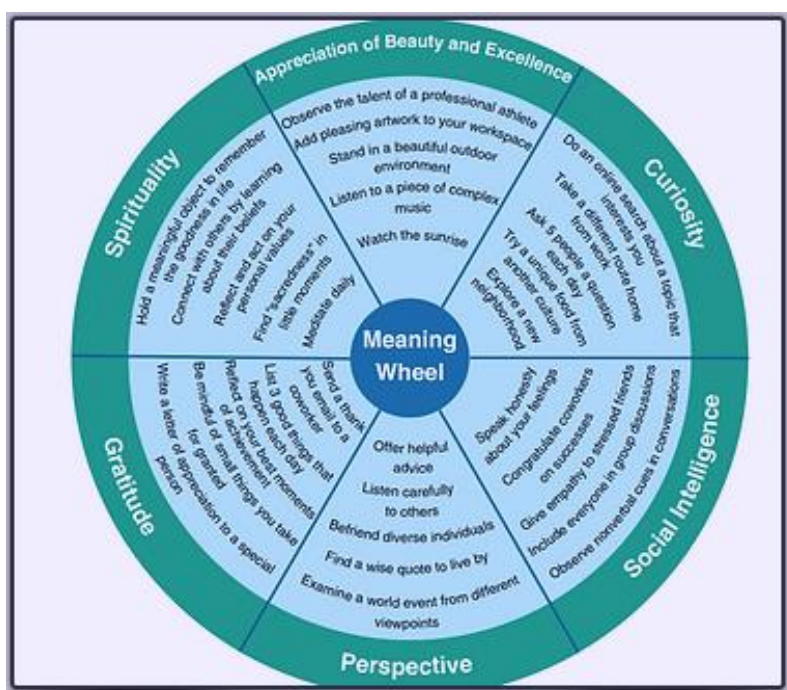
Meaning Wheel

Appreciation of Beauty and Excellence

Observe the talent of a professional athlete

Add pleasing artwork to your workspace

Stand in a beautiful outdoor environment

Listen to a piece of complex music

Watch the sunrise

Curiosity

Do an online search about a topic that interests you

Take a different route home from work

Ask 5 people a question each day

Try a unique food from another culture

Explore a new neighborhood

Social Intelligence

Speak honestly about your feelings

Congratulate coworkers on successes

Give empathy to stressed friends

Include everyone in group discussions

Observe nonverbal cues in conversations

Perspective

Offer helpful advice

Listen carefully to others

Befriend diverse individuals

Find a wise quote to live by

Examine a world event from different viewpoints

Gratitude

Send a thank you email to a coworker

List 3 good things that happen each day

Reflect on your best moments of achievement

Be mindful of small things you take for granted

Write a letter of appreciation to a special person

Spirituality

Hold a meaningful object to remember the goodness in life

Connect with others by learning about their beliefs

Reflect and act on your personal values

Find "sacredness" in little moments

Meditate daily